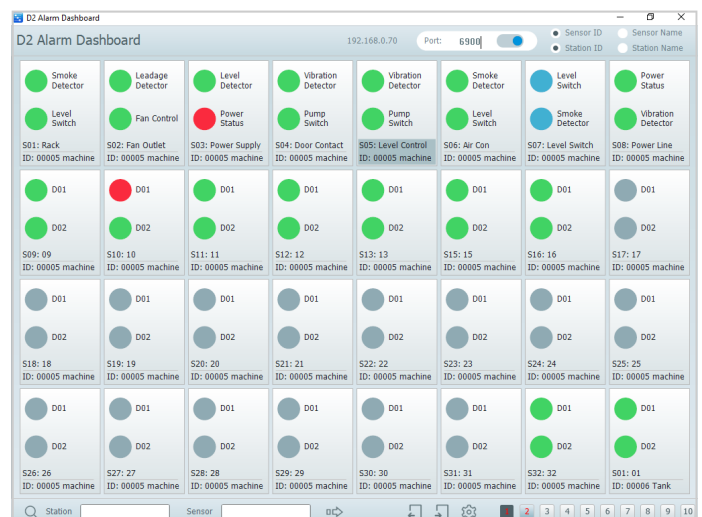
D2 Alarm Dashboard

D2 Alarm Dashboard

192.168.0.70

Port: 6900

Sensor ID
Station ID
Sensor Name
Station Name

| | | | | | | | |
|---|---|---|---|---|---|---|---|
| Smoke Detector<br>Level Switch<br>S01: Rack<br>ID: 00005 machine | Leadage Detector<br>Fan Control<br>S02: Fan Outlet<br>ID: 00005 machine | Level Detector<br>Power Status<br>S03: Power Supply<br>ID: 00005 machine | Vibration Detector<br>Pump Switch<br>S04: Door Contact<br>ID: 00005 machine | Vibration Detector<br>Pump Switch<br>S05: Level Control<br>ID: 00005 machine | Smoke Detector<br>Level Switch<br>S06: Air Con<br>ID: 00005 machine | Level Switch<br>Smoke Detector<br>S07: Level Switch<br>ID: 00005 machine | Power Status<br>Vibration Detector<br>S08: Power Line<br>ID: 00005 machine |
| D01<br>D02<br>S09: 09<br>ID: 00005 machine | D01<br>D02<br>S10: 10<br>ID: 00005 machine | D01<br>D02<br>S11: 11<br>ID: 00005 machine | D01<br>D02<br>S12: 12<br>ID: 00005 machine | D01<br>D02<br>S13: 13<br>ID: 00005 machine | D01<br>D02<br>S15: 15<br>ID: 00005 machine | D01<br>D02<br>S16: 16<br>ID: 00005 machine | D01<br>D02<br>S17: 17<br>ID: 00005 machine |
| D01<br>D02<br>S18: 18<br>ID: 00005 machine | D01<br>D02<br>S19: 19<br>ID: 00005 machine | D01<br>D02<br>S20: 20<br>ID: 00005 machine | D01<br>D02<br>S21: 21<br>ID: 00005 machine | D01<br>D02<br>S22: 22<br>ID: 00005 machine | D01<br>D02<br>S23: 23<br>ID: 00005 machine | D01<br>D02<br>S24: 24<br>ID: 00005 machine | D01<br>D02<br>S25: 25<br>ID: 00005 machine |
| D01<br>D02<br>S26: 26<br>ID: 00005 machine | D01<br>D02<br>S27: 27<br>ID: 00005 machine | D01<br>D02<br>S28: 28<br>ID: 00005 machine | D01<br>D02<br>S29: 29<br>ID: 00005 machine | D01<br>D02<br>S30: 30<br>ID: 00005 machine | D01<br>D02<br>S31: 31<br>ID: 00005 machine | D01<br>D02<br>S32: 32<br>ID: 00005 machine | D01<br>D02<br>S01: 01<br>ID: 00006 Tank |

Station    Sensor

2 3 4 5 6 7 8 9 10